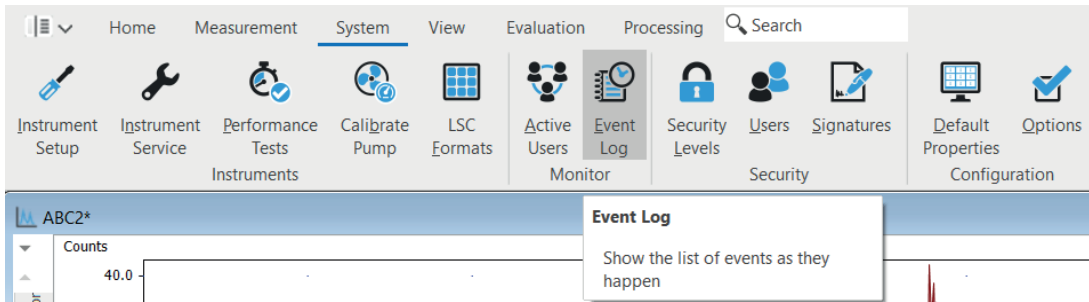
Home Measurement System View Evaluation Processing Search

Instrument Setup
Instrument Service
Performance Tests
Calibrate Pump
LSC Formats
Instruments

Active Users
Event Log
Monitor

Security Levels
Users
Signatures
Security

Default Properties
Options
Configuration

ABC2*

Counts
40.0

Event Log
Show the list of events as they happen